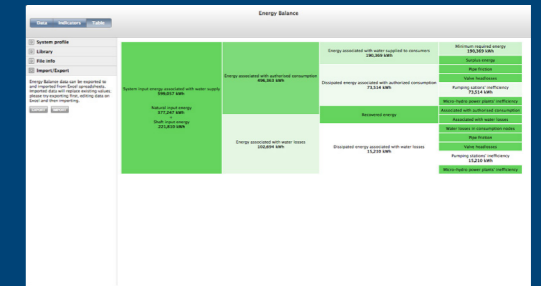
Energy Balance

Data | Indicators | Table

System profile
Library
File info
Import/Export

Energy Balance data can be exported to and imported from Excel spreadsheets. Imported data will replace existing values; please try exporting first, editing data on Excel and then importing.

Export | Import

System input energy associated with water supply
596,037 kWh

Natural input energy
377,247 kWh

Shaft input energy
221,633 kWh

Energy associated with authorised consumption
498,303 kWh

Energy associated with water losses
102,804 kWh

Energy associated with water supplied to consumers
190,369 kWh

Dissipated energy associated with authorized consumption
73,514 kWh

Recovered energy

Dissipated energy associated with water losses
15,210 kWh

Minimum required energy
190,363 kWh

Surplus energy

Pipe friction

Valve headlosses

Pumping saison' inefficiency
73,514 kWh

Micro-hydro power plants' inefficiency

Associated with authorized consumption

Associated with water losses

Water losses in consumption nodes

Pipe friction

Valve headlosses

Pumping stations' inefficiency
15,210 kWh

Micro-hydro power plants' inefficiency